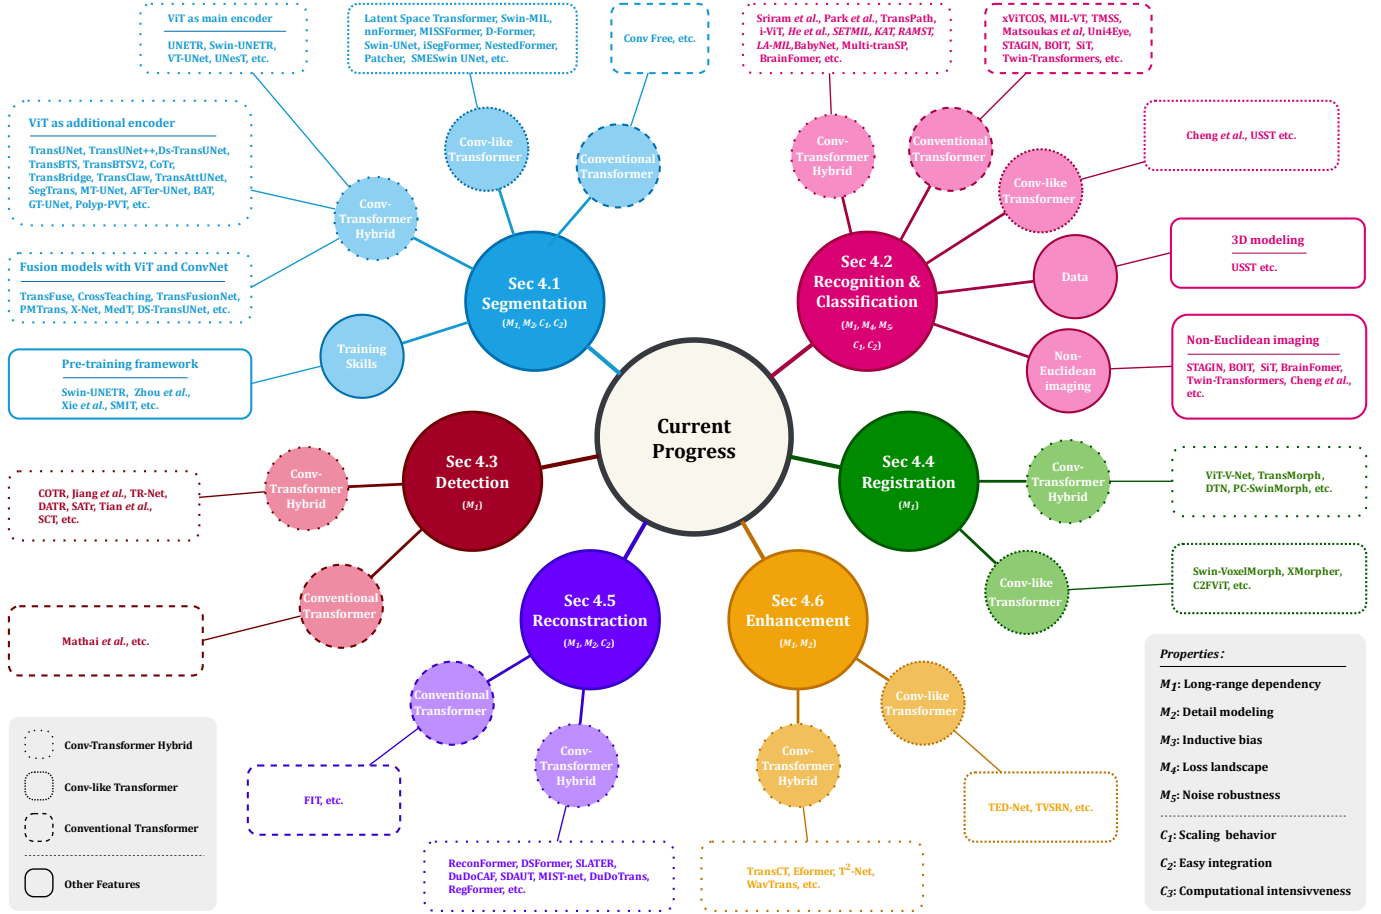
ViT as main encoder

UNETR, Swin-UNETR, VT-UNet, UNesT, etc.

Latent Space Transformer, Swin-MIL, nnFormer, MISSFormer, D-Former, Swin-UNet, iSegFormer, NestedFormer, Patcher, SMESwin UNet, etc.

Conv Free, etc.

Sriram et al., Park et al., TransPath, i-ViT, He et al., SETMIL, KAT, RAMST, LA-MIL, BabyNet, Multi-tranSP, BrainFomer, etc.

xViTCOS, MIL-VT, TMSS, Matsoukas et al, Uni4Eye, STAGIN, BOIT, SiT, Twin-Transformers, etc.

ViT as additional encoder

TransUNet, TransUNet++, Ds-TransUNet, TransBTS, TransBTSV2, CoTr, TransBridge, TransClaw, TransAttUNet, SegTrans, MT-UNet, AFTer-UNet, BAT, GT-UNet, Polyp-PVT, etc.

Conv-like Transformer

Conventional Transformer

Conv-Transformer Hybrid

Conventional Transformer

Cheng et al., USST etc.

Conv-Transformer Hybrid

Conv-like Transformer

Fusion models with ViT and ConvNet

TransFuse, CrossTeaching, TransFusionNet, PMTrans, X-Net, MedT, DS-TransUNet, etc.

Sec 4.1 Segmentation ($M_1$, $M_2$, $C_1$, $C_2$)

Sec 4.2 Recognition & Classification ($M_1$, $M_4$, $M_5$, $C_1$, $C_2$)

Data

3D modeling

USST etc.

Pre-training framework

Swin-UNETR, Zhou et al., Xie et al., SMIT, etc.

Training Skills

Non-Euclidean imaging

Non-Euclidean imaging

STAGIN, BOIT, SiT, BrainFormer, Twin-Transformers, Cheng et al., etc.

Current Progress

Sec 4.3 Detection ($M_1$)

Sec 4.4 Registration ($M_1$)

Conv-Transformer Hybrid

COTR, Jiang et al., TR-Net, DATR, SATr, Tian et al., SCT, etc.

Conv-Transformer Hybrid

ViT-V-Net, TransMorph, DTN, PC-SwinMorph, etc.

Conv-like Transformer

Swin-VoxelMorph, XMorpher, C2FViT, etc.

Conventional Transformer

Mathai et al., etc.

Sec 4.5 Reconstruction ($M_1$, $M_2$, $C_2$)

Sec 4.6 Enhancement ($M_1$, $M_2$)

Properties:
$M_1$: Long-range dependency
$M_2$: Detail modeling
$M_3$: Inductive bias
$M_4$: Loss landscape
$M_5$: Noise robustness
$C_1$: Scaling behavior
$C_2$: Easy integration
$C_3$: Computational intensivveness

Conventional Transformer

Conv-like Transformer

Conv-Transformer Hybrid

Conv-Transformer Hybrid

TED-Net, TVSRN, etc.

Conv-Transformer Hybrid

Conv-like Transformer

Conventional Transformer

Other Features

FIT, etc.

ReconFormer, DSFormer, SLATER, DuDoCAF, SDAUT, MIST-net, DuDoTrans, RegFormer, etc.

TransCT, Eformer, $T^2$-Net, WavTrans, etc.